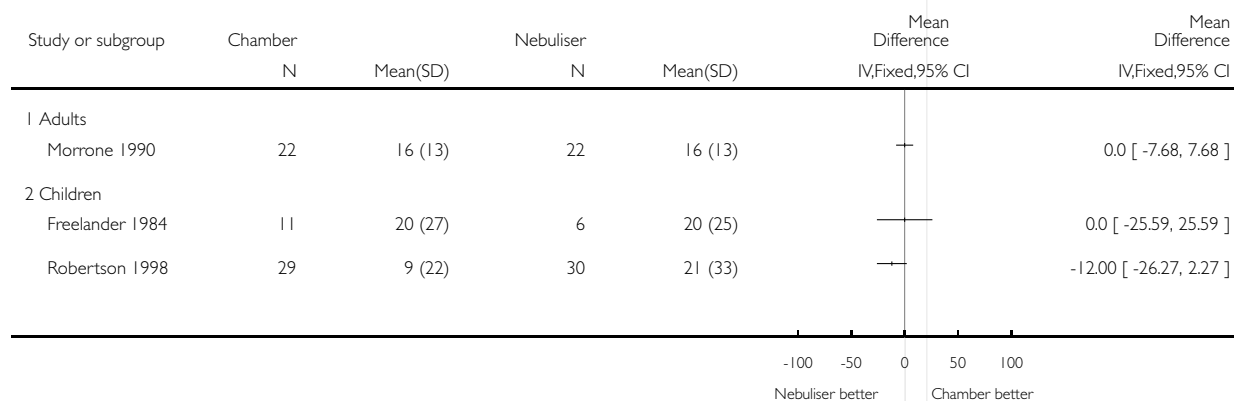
| Study or subgroup | Chamber N | Mean(SD) | Nebuliser N | Mean(SD) | Mean Difference IV,Fixed,95% CI | Mean Difference IV,Fixed,95% CI |
|---|---|---|---|---|---|---|
| 1 Adults | | | | | | |
| Morrone 1990 | 22 | 16 (13) | 22 | 16 (13) | | 0.0 [ -7.68, 7.68 ] |
| 2 Children | | | | | | |
| Freelander 1984 | 11 | 20 (27) | 6 | 20 (25) | | 0.0 [ -25.59, 25.59 ] |
| Robertson 1998 | 29 | 9 (22) | 30 | 21 (33) | | -12.00 [ -26.27, 2.27 ] |

-100 -50 0 50 100

Nebuliser better Chamber better